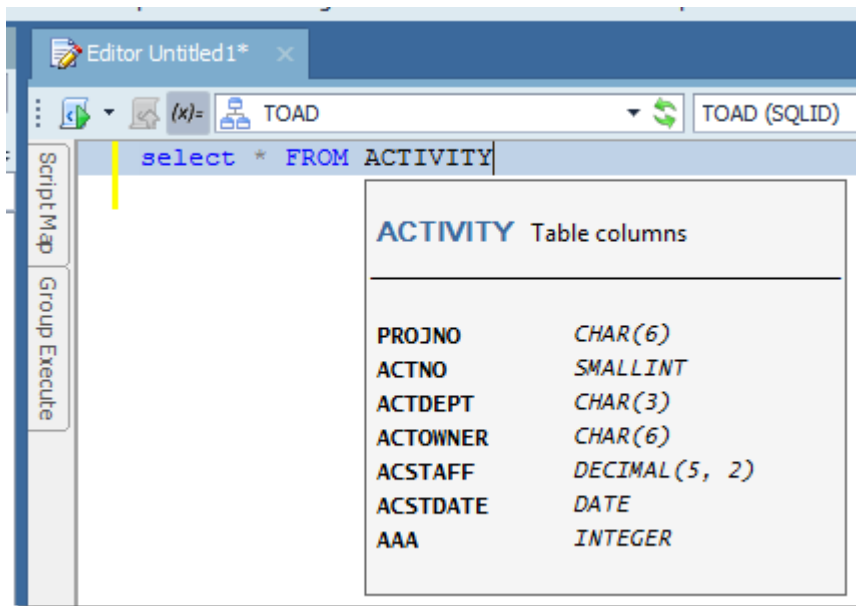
Editor Untitled1* ×

(x)= TOAD TOAD (SQLID)

Script Map
Group Execute

select * FROM ACTIVITY

ACTIVITY Table columns

| | |
|---|---|
| PROJNO | CHAR(6) |
| ACTNO | SMALLINT |
| ACTDEPT | CHAR(3) |
| ACTOWNER | CHAR(6) |
| ACSTAFF | DECIMAL(5, 2) |
| ACSTDATE | DATE |
| AAA | INTEGER |